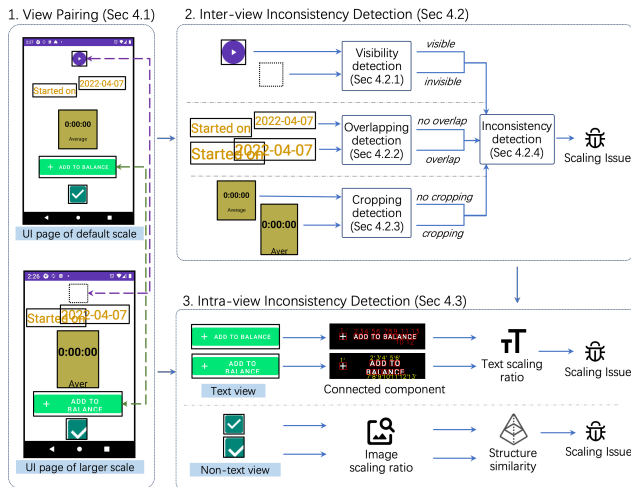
1. View Pairing (Sec 4.1)

2. Inter-view Inconsistency Detection (Sec 4.2)

2022-04-07
Started on
0:00:00
Average
+ ADD TO BALANCE

UI page of default scale

2:26
Started on
2022-04-07
0:00:00
Aver
+ ADD TO BALANCE

UI page of larger scale

Visibility detection (Sec 4.2.1)
visible
invisible

Started on 2022-04-07
Started on 2022-04-07
Overlapping detection (Sec 4.2.2)
no overlap
overlap

0:00:00
Average
0:00:00
Aver
Cropping detection (Sec 4.2.3)
no cropping
cropping

Inconsistency detection (Sec 4.2.4)
Scaling Issue

3. Intra-view Inconsistency Detection (Sec 4.3)

+ ADD TO BALANCE
+ ADD TO BALANCE
Text view
ADD TO BALANCE
ADD TO BALANCE
Connected component
Text scaling ratio
Scaling Issue

Non-text view
Image scaling ratio
Structure similarity
Scaling Issue